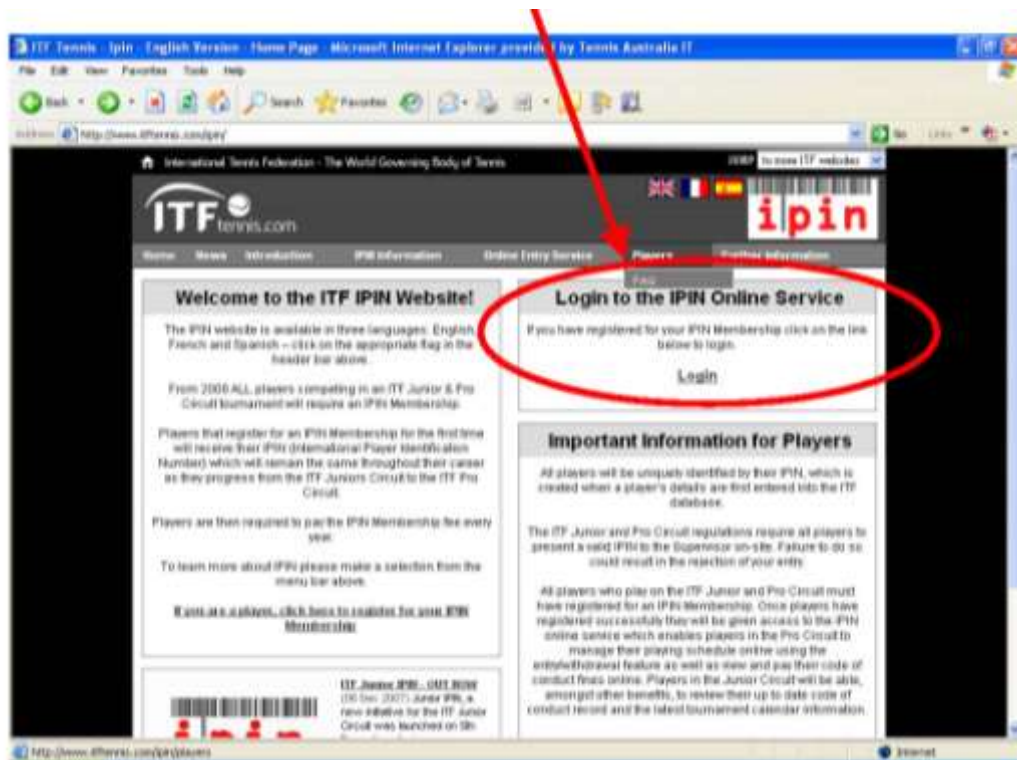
ITF Tennis - Ipin - English Version - Home Page - Microsoft Internet Explorer provided by Tennis Australia IT

File Edit View Favorites Tools Help

Back Search Favorites

Address http://www.itftennis.com/ipin/

Go Links

International Tennis Federation - The World Governing Body of Tennis

JUMP to more ITF websites

ITF tennis.com

ipin

Home News Introduction IPIN Information Online Entry Service Players Further Information

FAQ

Welcome to the ITF IPIN Website!

The IPIN website is available in three languages: English, French and Spanish – click on the appropriate flag in the header bar above.

From 2008 ALL players competing in an ITF Junior & Pro Circuit tournament will require an IPIN Membership.

Players that register for an IPIN Membership for the first time will receive their IPIN (International Player Identification Number) which will remain the same throughout their career as they progress from the ITF Juniors Circuit to the ITF Pro Circuit.

Players are then required to pay the IPIN Membership fee every year.

To learn more about IPIN please make a selection from the menu bar above.

If you are a player, click here to register for your IPIN Membership

ITF Junior IPIN - OUT NOW (06 Dec 2007) Junior IPIN, a new initiative for the ITF Junior Circuit was launched on 5th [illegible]

ipin

Login to the IPIN Online Service

If you have registered for your IPIN Membership click on the link below to login.

Login

Important Information for Players

All players will be uniquely identified by their IPIN, which is created when a player's details are first entered into the ITF database.

The ITF Junior and Pro Circuit regulations require all players to present a valid IPIN to the Supervisor on-site. Failure to do so could result in the rejection of your entry.

All players who play on the ITF Junior and Pro Circuit must have registered for an IPIN Membership. Once players have registered successfully they will be given access to the IPIN online service which enables players in the Pro Circuit to manage their playing schedule online using the entry/withdrawal feature as well as view and pay their code of conduct fines online. Players in the Junior Circuit will be able, amongst other benefits, to review their up to date code of conduct record and the latest tournament calendar information.

http://www.itftennis.com/ipin/players

Internet